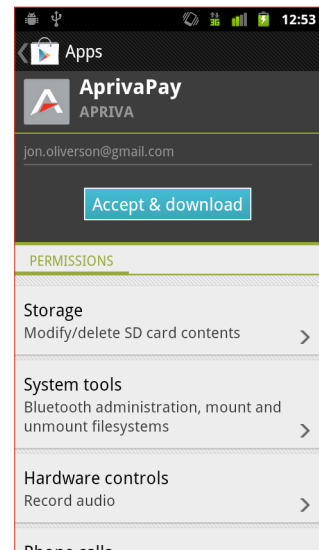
12:53

Apps

AprivaPay
APRIVA

jon.oliverson@gmail.com

Accept & download

PERMISSIONS

Storage
Modify/delete SD card contents

System tools
Bluetooth administration, mount and unmount filesystems

Hardware controls
Record audio

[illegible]